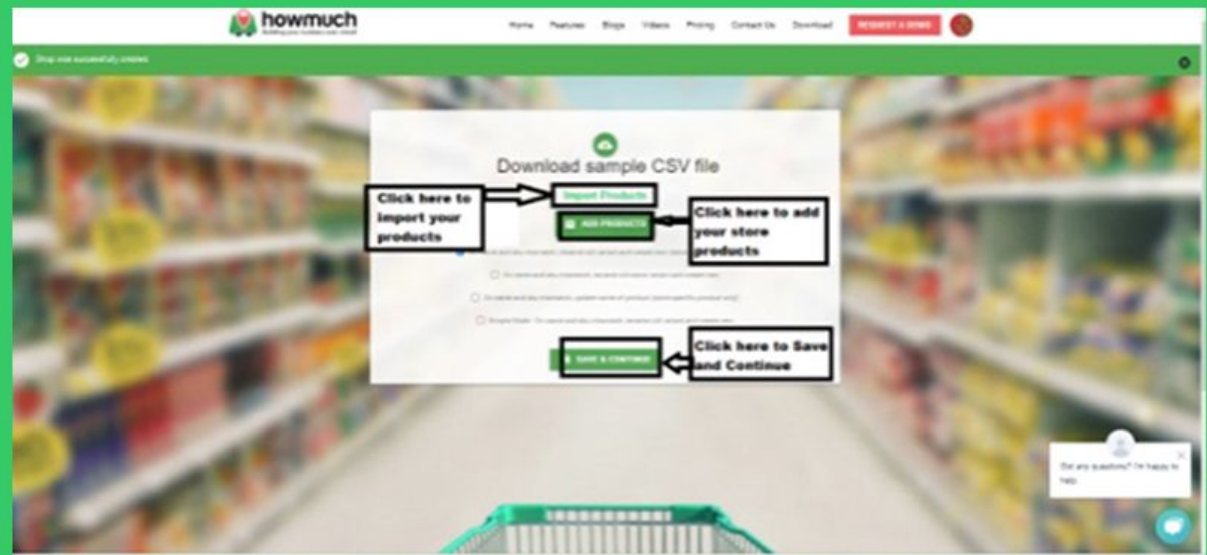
howmuch
Building your business your wealth

Home Features Blogs Videos Pricing Contact Us Download REQUEST A DEMO

Shop was successfully created

Download sample CSV file

Click here to import your products

Import Products

ADD PRODUCTS

Click here to add your store products

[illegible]

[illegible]

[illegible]

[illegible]

SAVE & CONTINUE

Click here to Save and Continue

Got any questions? I'm happy to help.